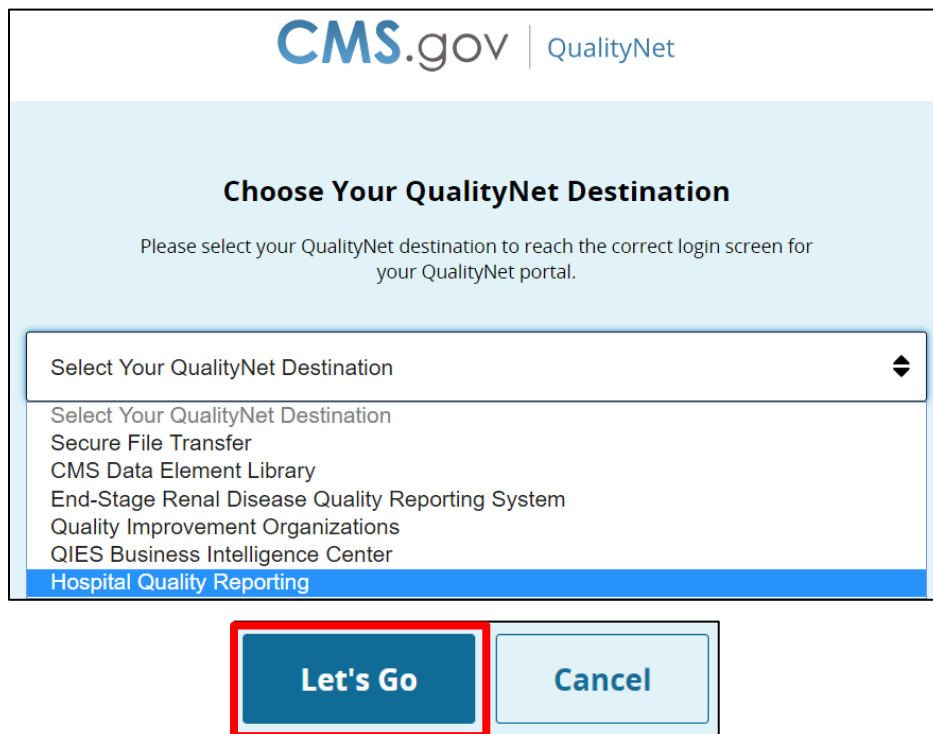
CMS.gov | QualityNet

Choose Your QualityNet Destination

Please select your QualityNet destination to reach the correct login screen for your QualityNet portal.

Select Your QualityNet Destination

Select Your QualityNet Destination
Secure File Transfer
CMS Data Element Library
End-Stage Renal Disease Quality Reporting System
Quality Improvement Organizations
QIES Business Intelligence Center
Hospital Quality Reporting

Let's Go
Cancel